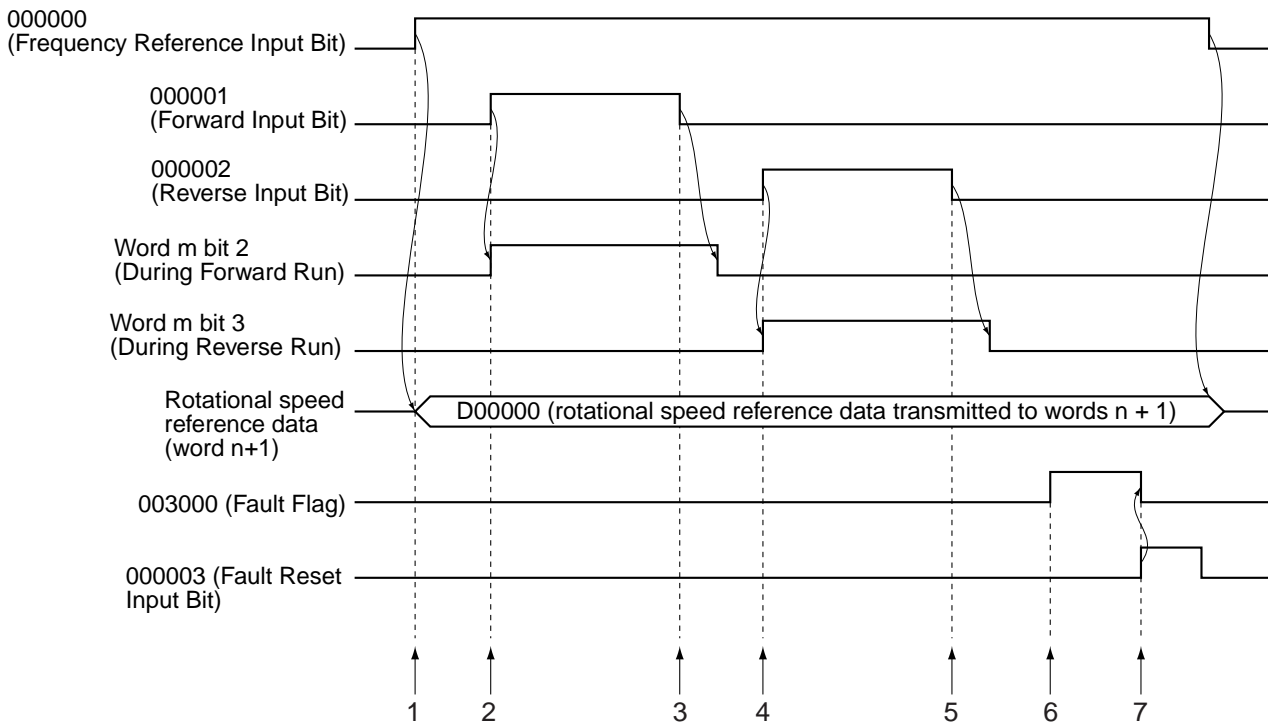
000000
(Frequency Reference Input Bit)

000001
(Forward Input Bit)

000002
(Reverse Input Bit)

Word m bit 2
(During Forward Run)

Word m bit 3
(During Reverse Run)

Rotational speed reference data (word n+1)

D00000 (rotational speed reference data transmitted to words n + 1)

003000 (Fault Flag)

000003 (Fault Reset Input Bit)

1 2 3 4 5 6 7